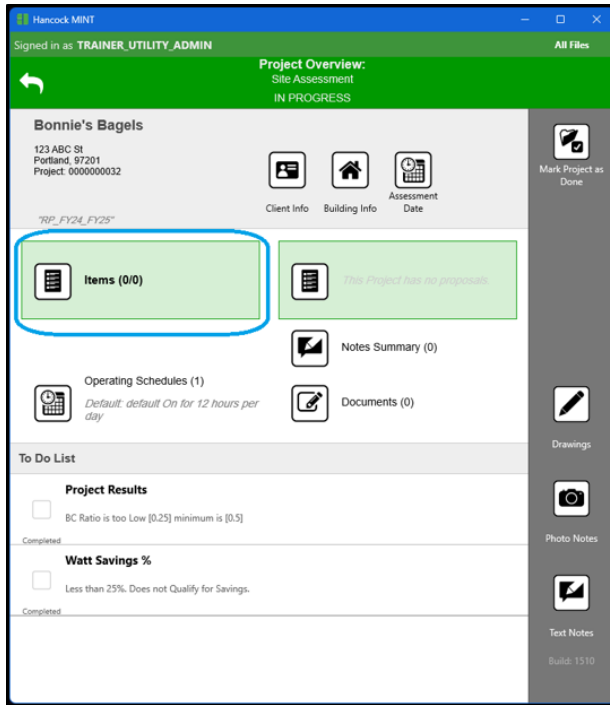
Hancock MINT

Signed in as TRAINER_UTILITY_ADMIN

All Files

Project Overview:
Site Assessment
IN PROGRESS

Bonnie's Bagels

123 ABC St
Portland, 97201
Project: 0000000032

Client Info

Building Info

Assessment Date

"RP_FY24_FY25"

Mark Project as Done

Items (0/0)

This Project has no proposals.

Notes Summary (0)

Operating Schedules (1)

Default: default On for 12 hours per day

Documents (0)

Drawings

To Do List

Project Results

BC Ratio is too Low [0.25] minimum is [0.5]

Completed

Photo Notes

Watt Savings %

Less than 25%. Does not Qualify for Savings.

Completed

Text Notes

Build: 1510